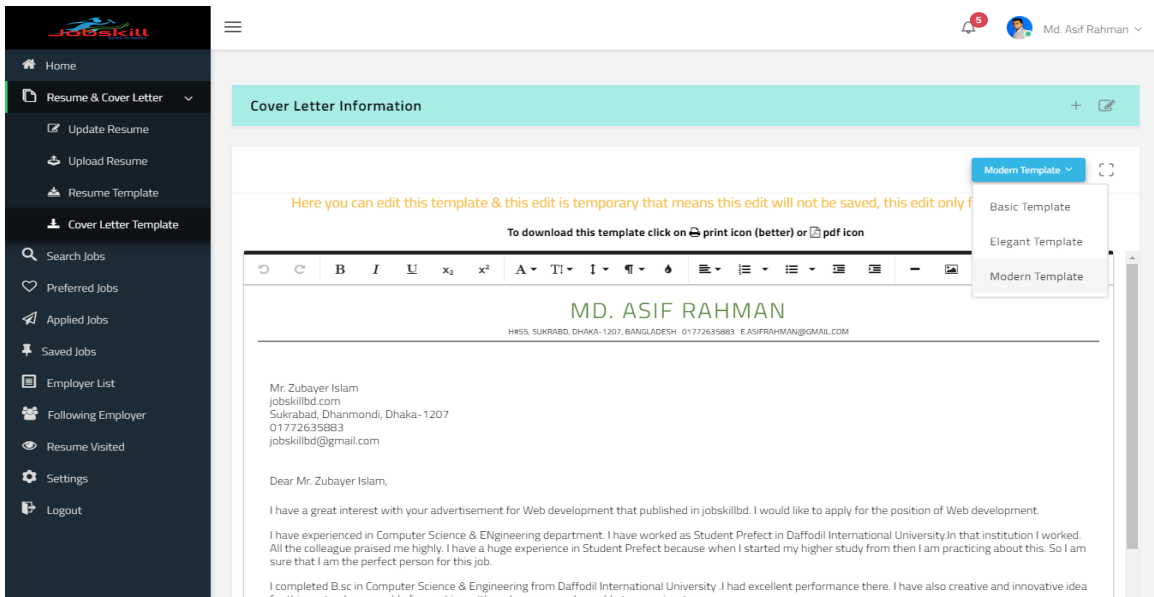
Jobskill

Home
Resume & Cover Letter
Update Resume
Upload Resume
Resume Template
Cover Letter Template
Search Jobs
Preferred Jobs
Applied Jobs
Saved Jobs
Employer List
Following Employer
Resume Visited
Settings
Logout

5
Md. Asif Rahman

Cover Letter Information

Modern Template
Basic Template
Elegant Template
Modern Template

Here you can edit this template & this edit is temporary that means this edit will not be saved, this edit only f

To download this template click on print icon (better) or pdf icon

MD. ASIF RAHMAN
H#55, SUKRABD, DHAKA-1207, BANGLADESH 01772635883 E.ASIFRAHMAN@GMAIL.COM

Mr. Zubayer Islam
jobskillbd.com
Sukrabad, Dhanmondi, Dhaka-1207
01772635883
jobskillbd@gmail.com

Dear Mr. Zubayer Islam,

I have a great interest with your advertisement for Web development that published in jobskillbd. I would like to apply for the position of Web development.

I have experienced in Computer Science & ENgineering department. I have worked as Student Prefect in Daffodil International University.In that institution I worked. All the colleague praised me highly. I have a huge experience in Student Prefect because when I started my higher study from then I am practicing about this. So I am sure that I am the perfect person for this job.

I completed B.sc in Computer Science & Engineering from Daffodil International University .I had excellent performance there. I have also creative and innovative idea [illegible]